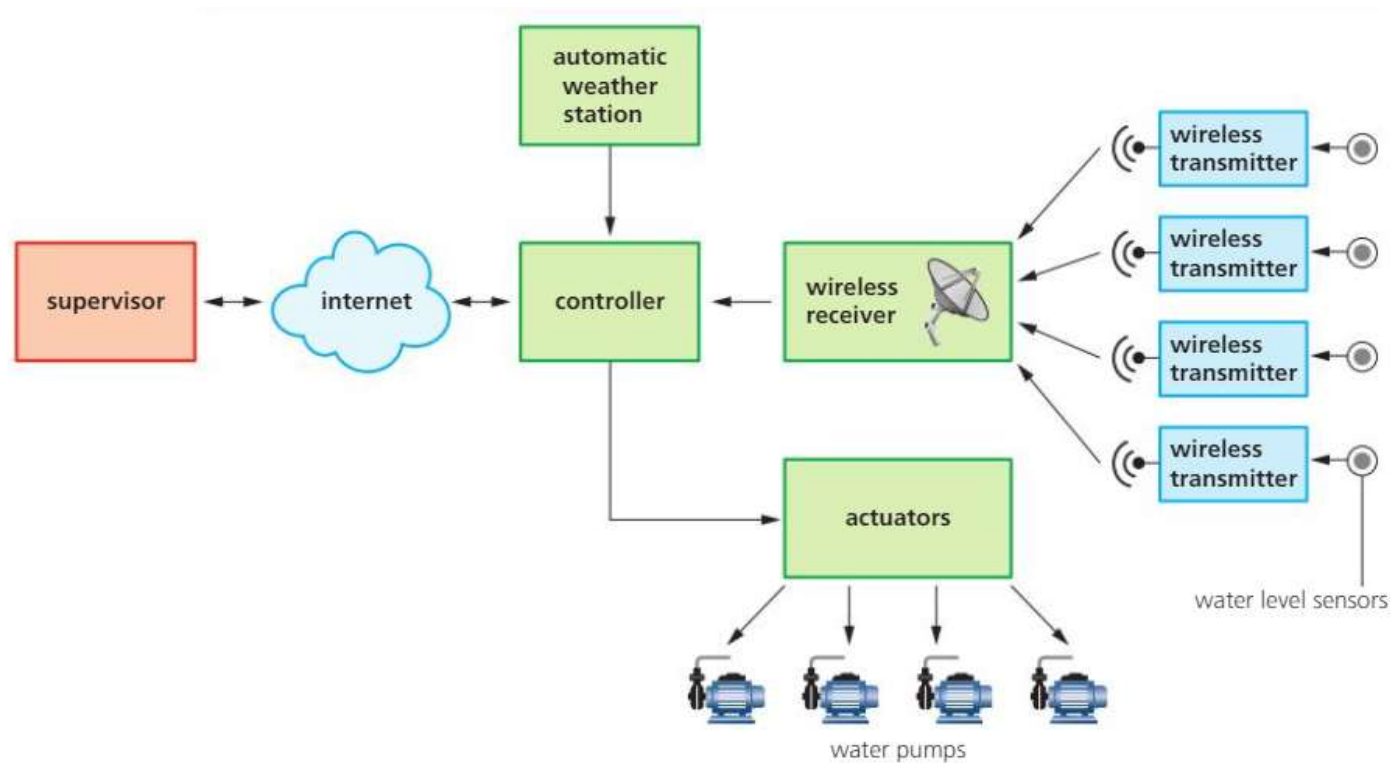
automatic weather station

wireless transmitter

wireless transmitter

supervisor

internet

controller

wireless receiver

wireless transmitter

wireless transmitter

actuators

water level sensors

water pumps